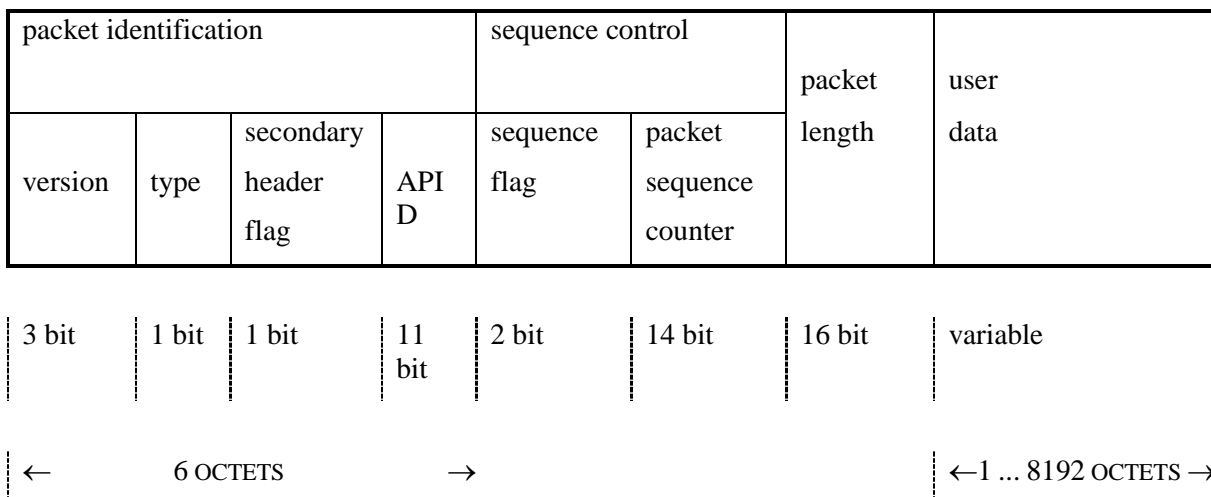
| packet identification | | | | sequence control | | packet length | user data |
|---|---|---|---|---|---|---|---|
| version | type | secondary header flag | API D | sequence flag | packet sequence counter | | |

| 3 bit | 1 bit | 1 bit | 11 bit | 2 bit | 14 bit | 16 bit | variable |
|---|---|---|---|---|---|---|---|

← 6 OCTETS → ←1 ... 8192 OCTETS →